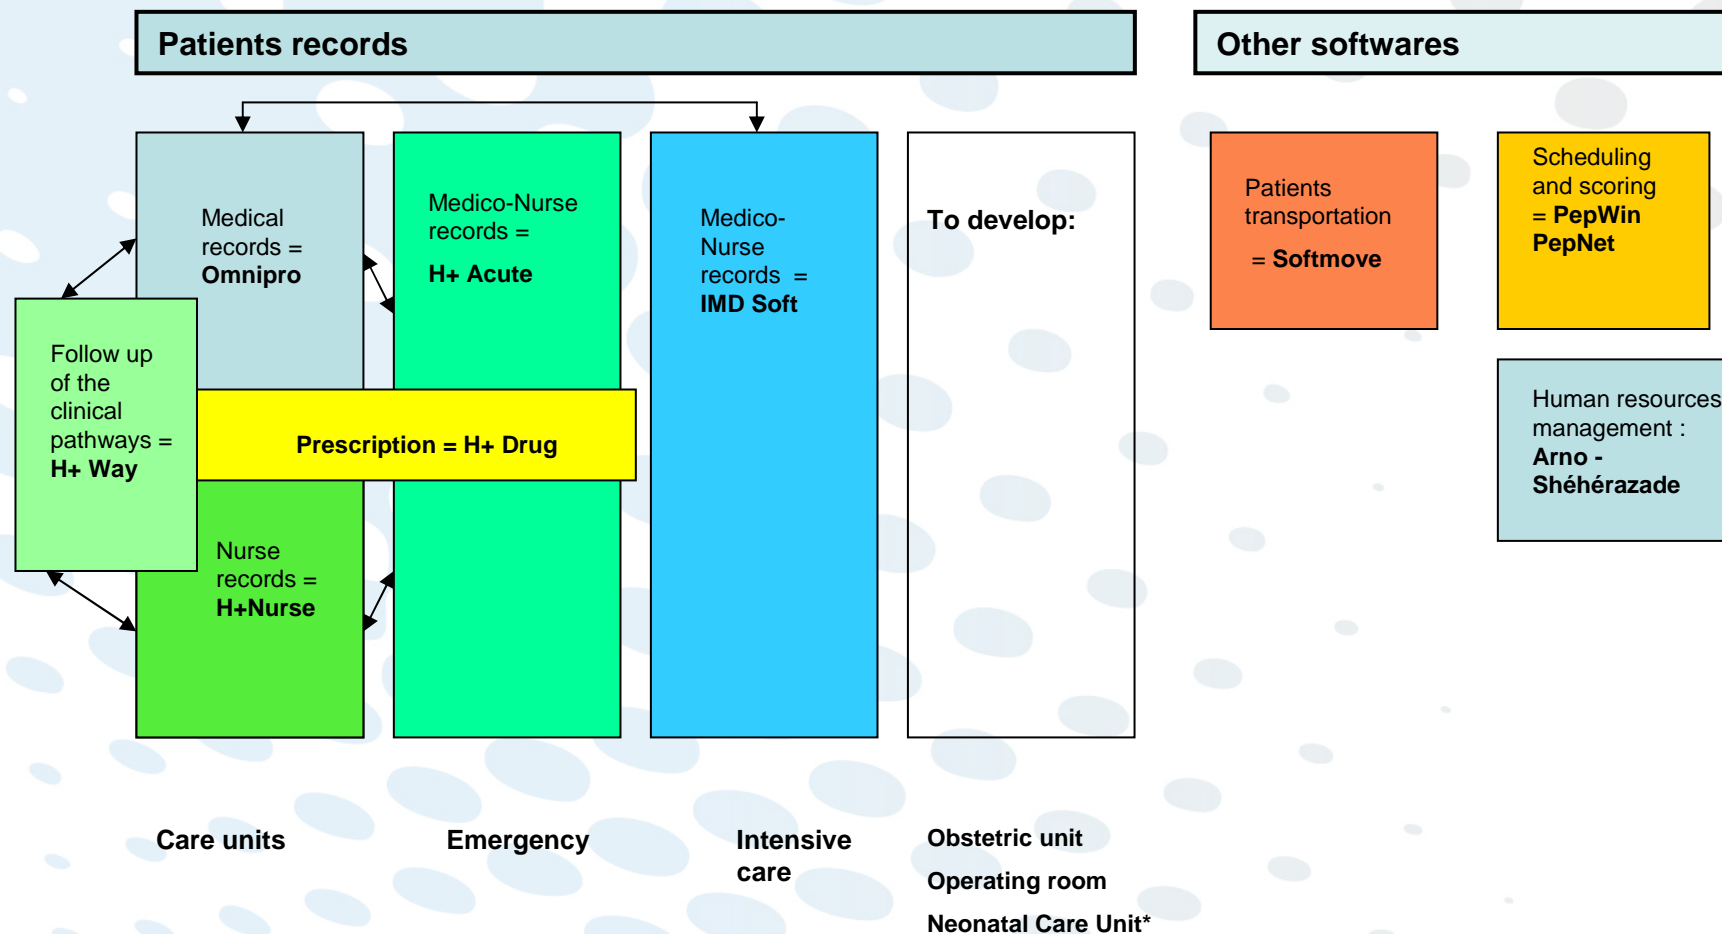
Patients records

Other softwares

Medical records = Omnipro

Medico-Nurse records = H+ Acute

Medico-Nurse records = IMD Soft

To develop:

Patients transportation = Softmove

Scheduling and scoring = PepWin PepNet

Follow up of the clinical pathways = H+ Way

Prescription = H+ Drug

Human resources management : Arno - Shéhérazade

Nurse records = H+Nurse

Care units

Emergency

Intensive care

Obstetric unit

Operating room

Neonatal Care Unit*